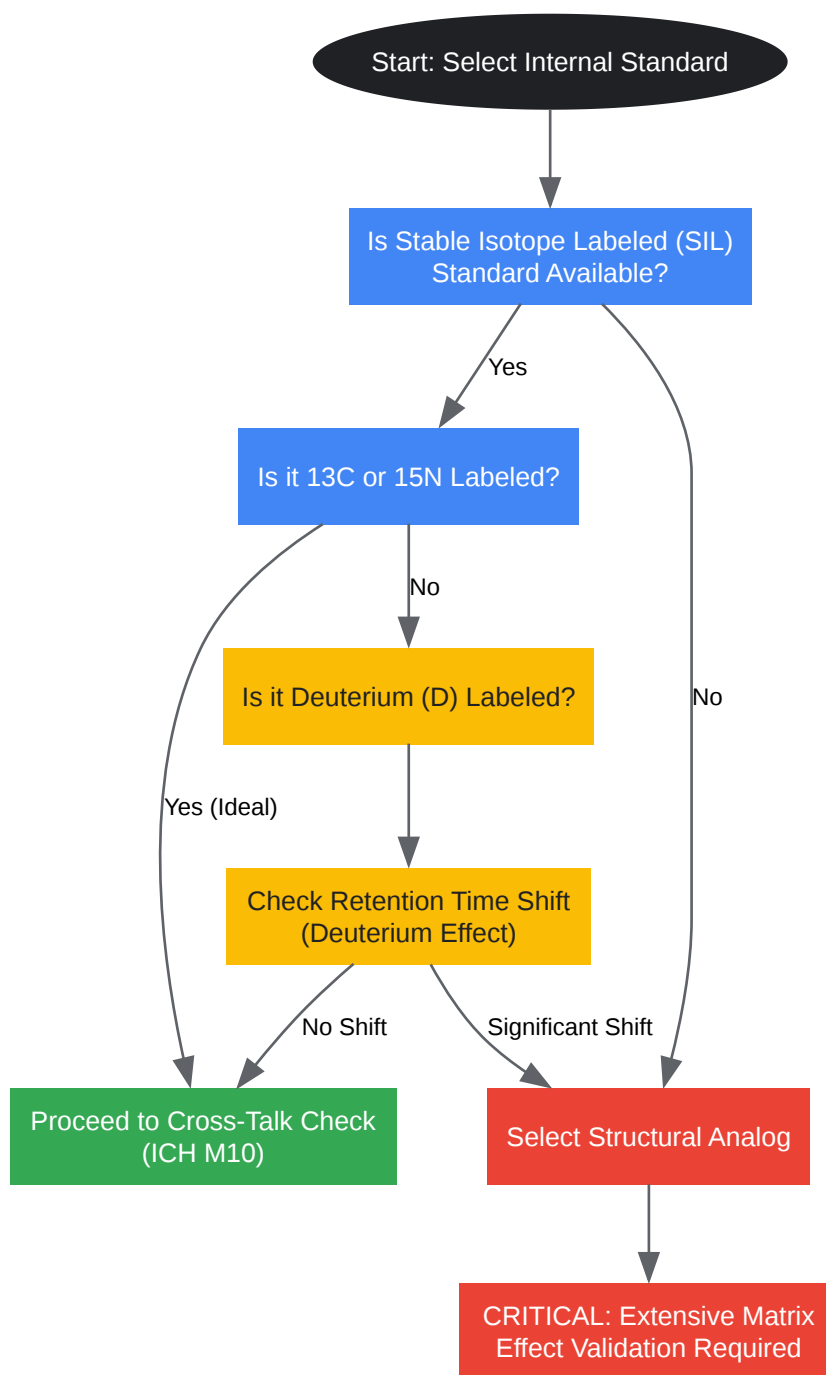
Start: Select Internal Standard

Is Stable Isotope Labeled (SIL) Standard Available?

Yes

Is it 13C or 15N Labeled?

No

Is it Deuterium (D) Labeled?

No

Yes (Ideal)

Check Retention Time Shift (Deuterium Effect)

No Shift

Significant Shift

Proceed to Cross-Talk Check (ICH M10)

Select Structural Analog

CRITICAL: Extensive Matrix Effect Validation Required